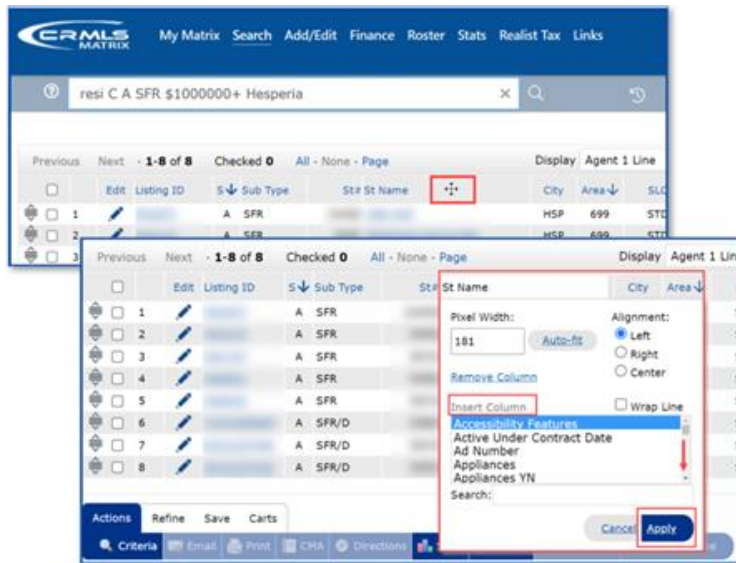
CRMLS MATRIX

My Matrix Search Add/Edit Finance Roster Stats Realist Tax Links

resi C A SFR $1000000+ Hesperia

Previous Next · 1-8 of 8 Checked 0 All - None - Page Display Agent 1 Line

Edit Listing ID S Sub Type St# St Name City Area SLC

1 A SFR HSP 699 STD
2 A SFR HSP 699 STD
3

Previous Next · 1-8 of 8 Checked 0 All - None - Page Display Agent 1 Line

Edit Listing ID S Sub Type St# St Name City Area

| | Listing ID | S | Sub Type |
|---|---|---|---|
| 1 | | A | SFR |
| 2 | | A | SFR |
| 3 | | A | SFR |
| 4 | | A | SFR |
| 5 | | A | SFR |
| 6 | | A | SFR/D |
| 7 | | A | SFR/D |
| 8 | | A | SFR/D |

Pixel Width: 181 Auto-fit

Alignment: Left Right Center

Remove Column

Insert Column

Wrap Line

Accessibility Features
Active Under Contract Date
Ad Number
Appliances
Appliances YN

Search:

Cancel Apply

Actions Refine Save Carts

Criteria Email Print CMA Directions